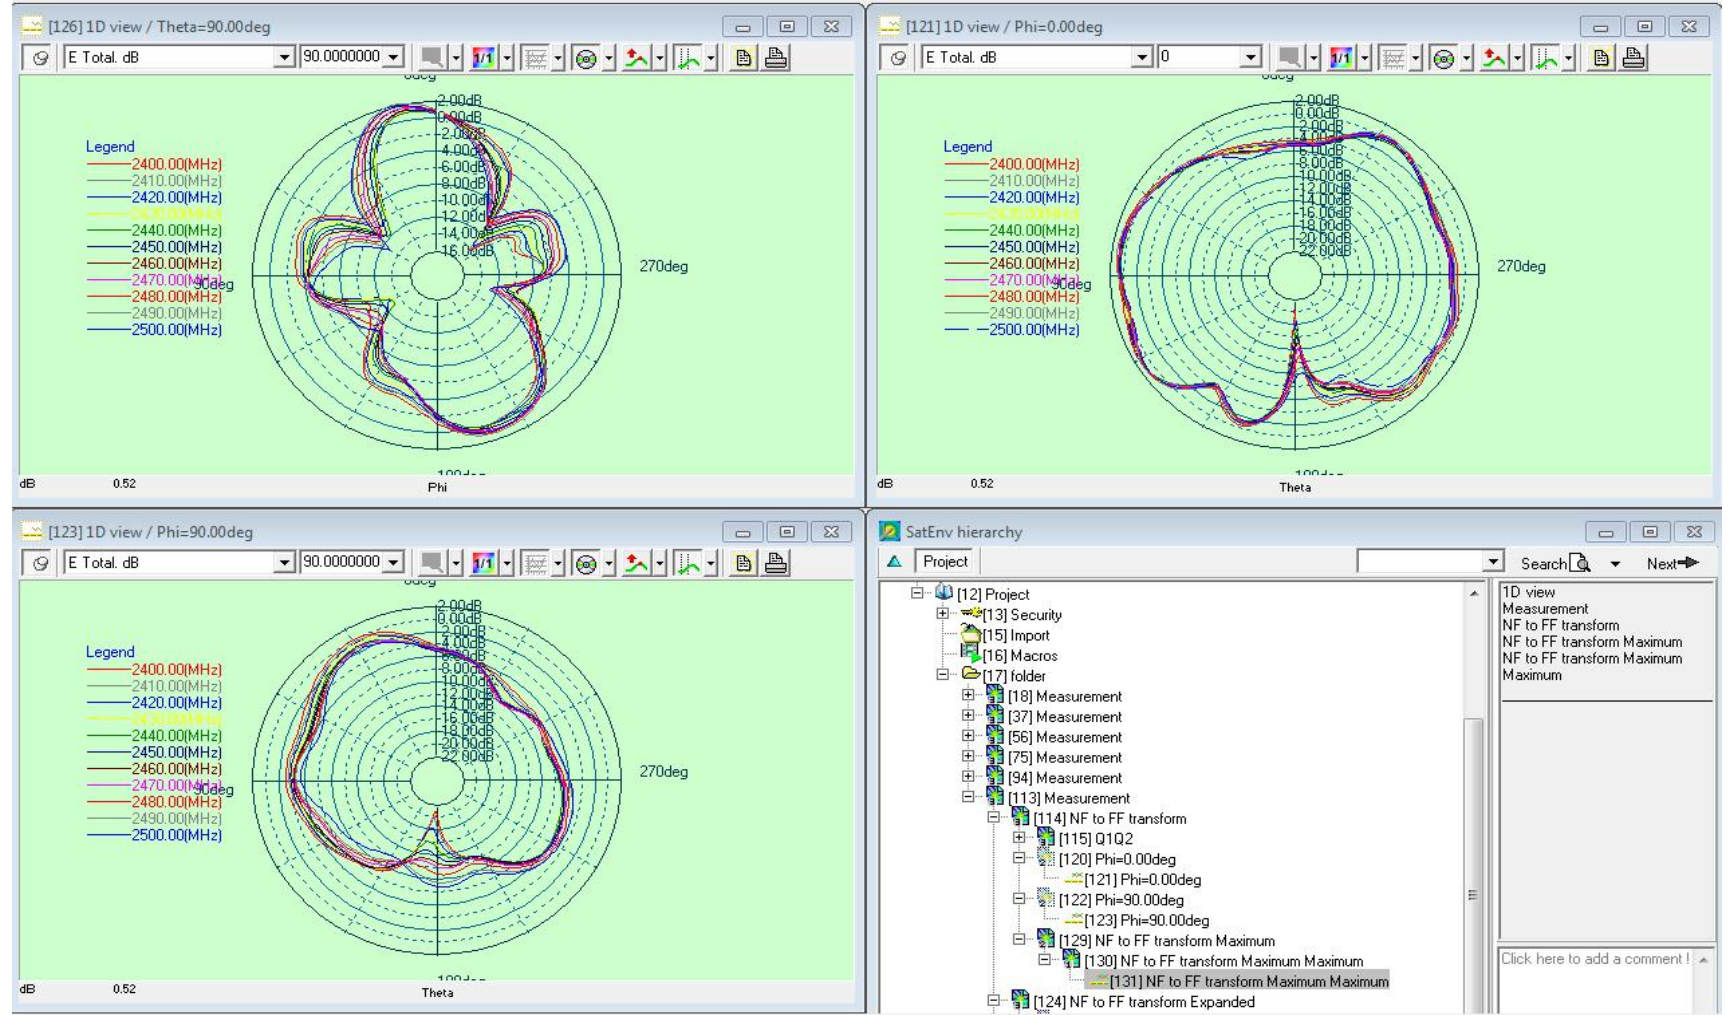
[126] 1D view / Theta=90.00deg

E Total. dB 90.0000000

0deg

Legend
2400.00(MHz)
2410.00(MHz)
2420.00(MHz)
2430.00(MHz)
2440.00(MHz)
2450.00(MHz)
2460.00(MHz)
2470.00(MHz)
2480.00(MHz)
2490.00(MHz)
2500.00(MHz)

90deg

2.00dB
0.00dB
-2.00dB
-4.00dB
-6.00dB
-8.00dB
-10.00dB
-12.00dB
-14.00dB
-16.00dB

270deg

180deg

dB 0.52 Phi

[121] 1D view / Phi=0.00deg

E Total. dB 0

0deg

Legend
2400.00(MHz)
2410.00(MHz)
2420.00(MHz)
2430.00(MHz)
2440.00(MHz)
2450.00(MHz)
2460.00(MHz)
2470.00(MHz)
2480.00(MHz)
2490.00(MHz)
2500.00(MHz)

90deg

2.00dB
0.00dB
-2.00dB
-4.00dB
-6.00dB
-8.00dB
-10.00dB
-12.00dB
-14.00dB
-16.00dB
-18.00dB
-20.00dB
-22.00dB

270deg

180deg

dB 0.52 Theta

[123] 1D view / Phi=90.00deg

E Total. dB 90.0000000

0deg

Legend
2400.00(MHz)
2410.00(MHz)
2420.00(MHz)
2430.00(MHz)
2440.00(MHz)
2450.00(MHz)
2460.00(MHz)
2470.00(MHz)
2480.00(MHz)
2490.00(MHz)
2500.00(MHz)

90deg

2.00dB
0.00dB
-2.00dB
-4.00dB
-6.00dB
-8.00dB
-10.00dB
-12.00dB
-14.00dB
-16.00dB
-18.00dB
-20.00dB
-22.00dB

270deg

180deg

dB 0.52 Theta

SatEnv hierarchy

Project Search Next

[12] Project
[13] Security
[15] Import
[16] Macros
[17] folder
[18] Measurement
[37] Measurement
[56] Measurement
[75] Measurement
[94] Measurement
[113] Measurement
[114] NF to FF transform
[115] Q1Q2
[120] Phi=0.00deg
[121] Phi=0.00deg
[122] Phi=90.00deg
[123] Phi=90.00deg
[129] NF to FF transform Maximum
[130] NF to FF transform Maximum Maximum
[131] NF to FF transform Maximum Maximum
[124] NF to FF transform Expanded

1D view
Measurement
NF to FF transform
NF to FF transform Maximum
NF to FF transform Maximum
Maximum

Click here to add a comment !